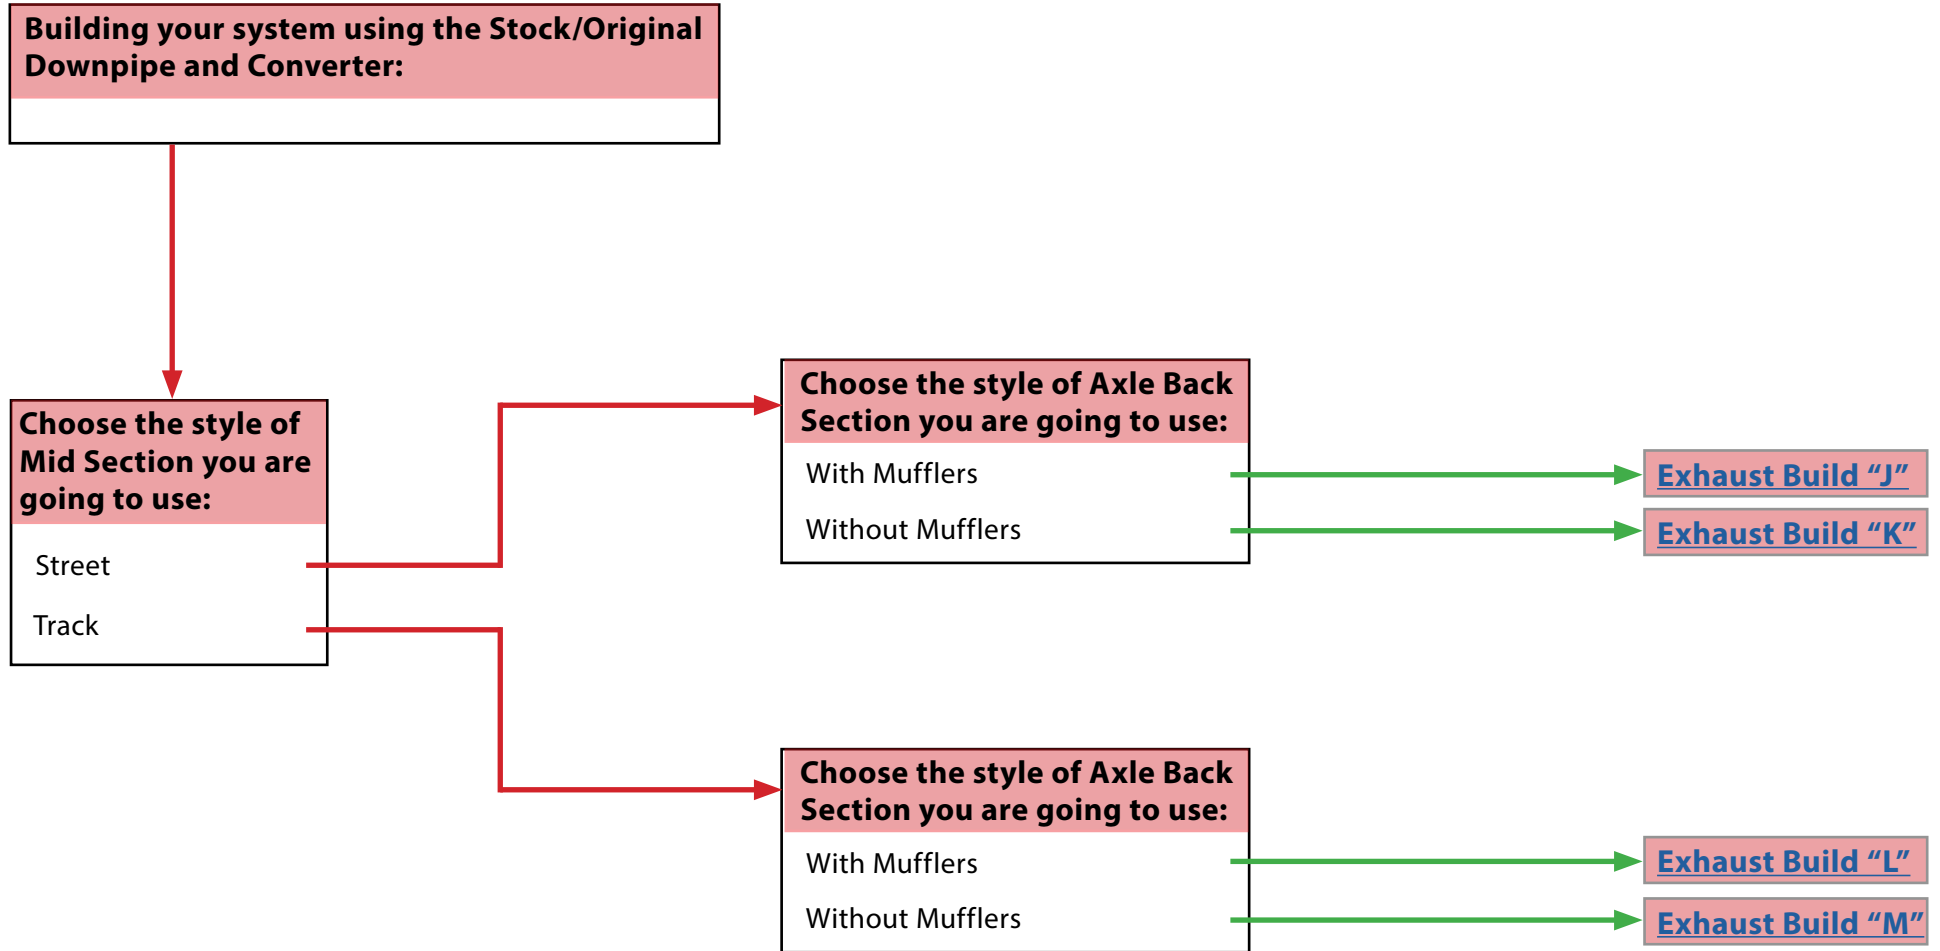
Building your system using the Stock/Original Downpipe and Converter:

Choose the style of Mid Section you are going to use:

Street

Track

Choose the style of Axle Back Section you are going to use:

With Mufflers

Without Mufflers

Exhaust Build “J”

Exhaust Build “K”

Choose the style of Axle Back Section you are going to use:

With Mufflers

Without Mufflers

Exhaust Build “L”

Exhaust Build “M”